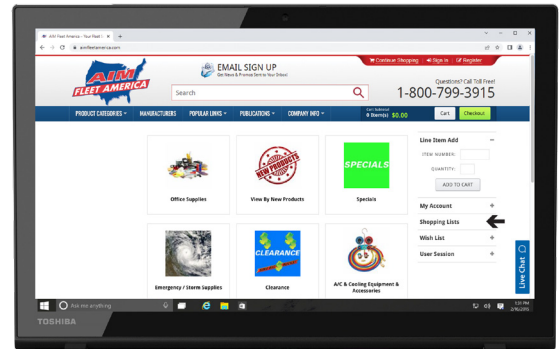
AIM Fleet America - Your Fleet S ×

aimfleetamerica.com

AIM FLEET AMERICA

EMAIL SIGN UP
Get News & Promos Sent to Your Inbox!

Continue Shopping  Sign In  Register

Search

Questions? Call Toll Free!
1-800-799-3915

PRODUCT CATEGORIES  MANUFACTURERS  POPULAR LINKS  PUBLICATIONS  COMPANY INFO

Cart Subtotal
0 Item(s) $0.00

Cart  Checkout

NEW PRODUCTS

SPECIALS

CLEARANCE

Office Supplies

View By New Products

Specials

Emergency / Storm Supplies

Clearance

A/C & Cooling Equipment & Accessories

Line Item Add

ITEM NUMBER:

QUANTITY:

ADD TO CART

My Account

Shopping Lists

Wish List

User Session

Live Chat

Ask me anything

5:31 PM
2/16/2016

TOSHIBA